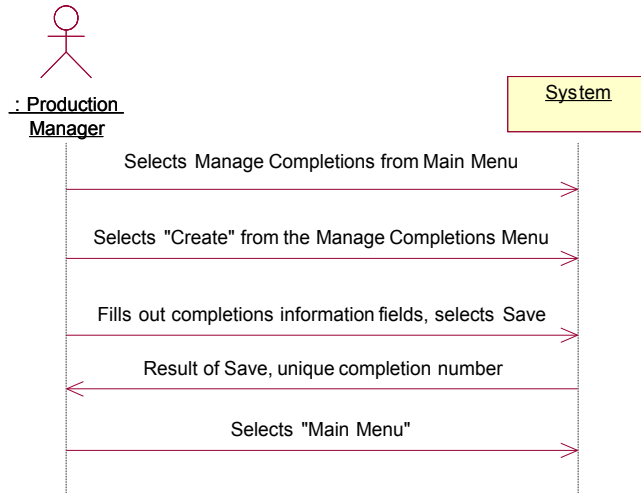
: Production Manager

System

Selects Manage Completions from Main Menu

Selects "Create" from the Manage Completions Menu

Fills out completions information fields, selects Save

Result of Save, unique completion number

Selects "Main Menu"